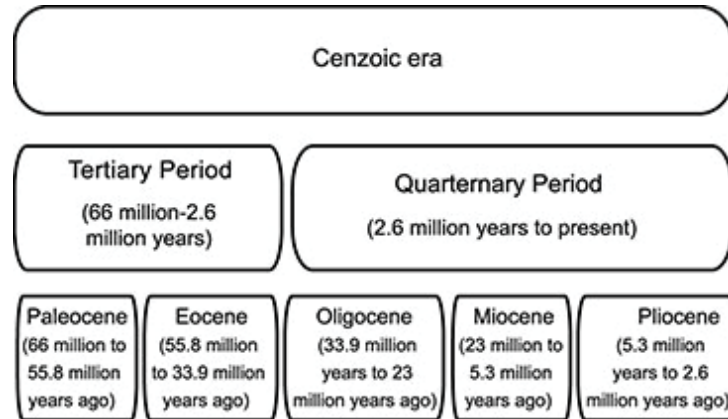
Cenzoic era

Tertiary Period

(66 million-2.6 million years)

Quarternary Period

(2.6 million years to present)

Paleocene (66 million to 55.8 million years ago)

Eocene (55.8 million to 33.9 million years ago)

Oligocene (33.9 million years to 23 million years ago)

Miocene (23 million to 5.3 million years ago)

Pliocene (5.3 million years to 2.6 million years ago)